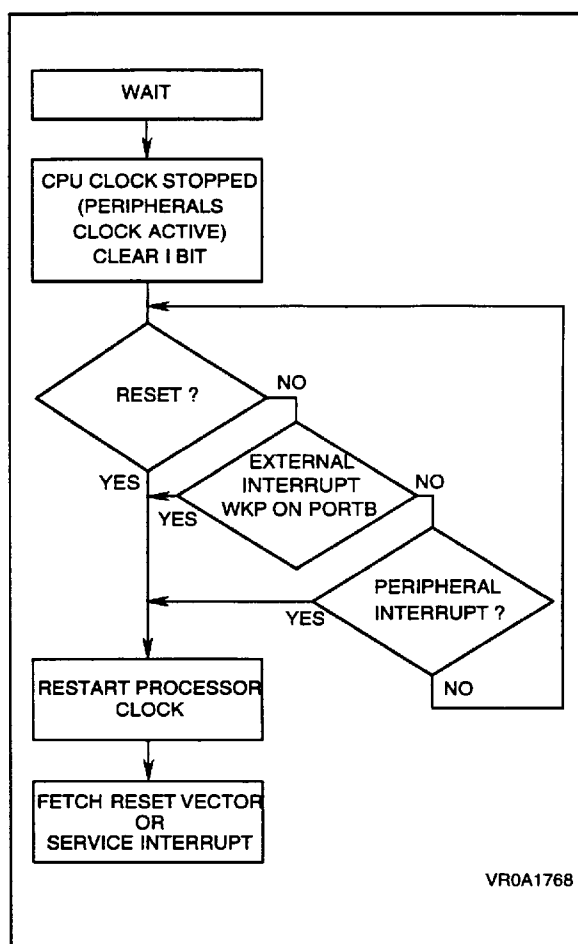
WAIT

CPU CLOCK STOPPED (PERIPHERALS CLOCK ACTIVE) CLEAR I BIT

RESET ?

NO

YES

EXTERNAL INTERRUPT WKP ON PORTB

NO

YES

PERIPHERAL INTERRUPT ?

YES

NO

RESTART PROCESSOR CLOCK

FETCH RESET VECTOR OR SERVICE INTERRUPT

VR0A1768